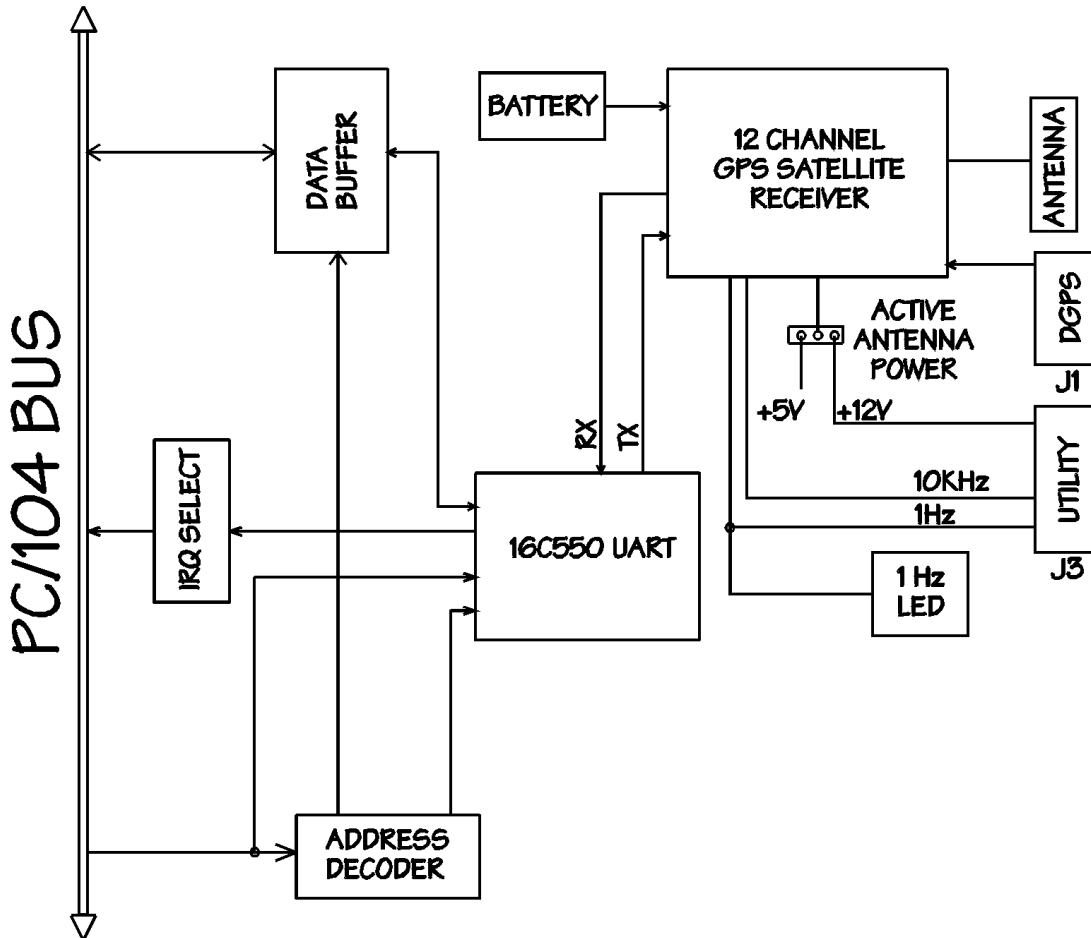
PC/104 BUS

DATA BUFFER

BATTERY

12 CHANNEL GPS SATELLITE RECEIVER

ANTENNA

DGPS

J1

ACTIVE ANTENNA POWER

+5V

+12V

RX

TX

IRQ SELECT

16C550 UART

10KHz

1Hz

UTILITY

J3

1 Hz LED

ADDRESS DECODER